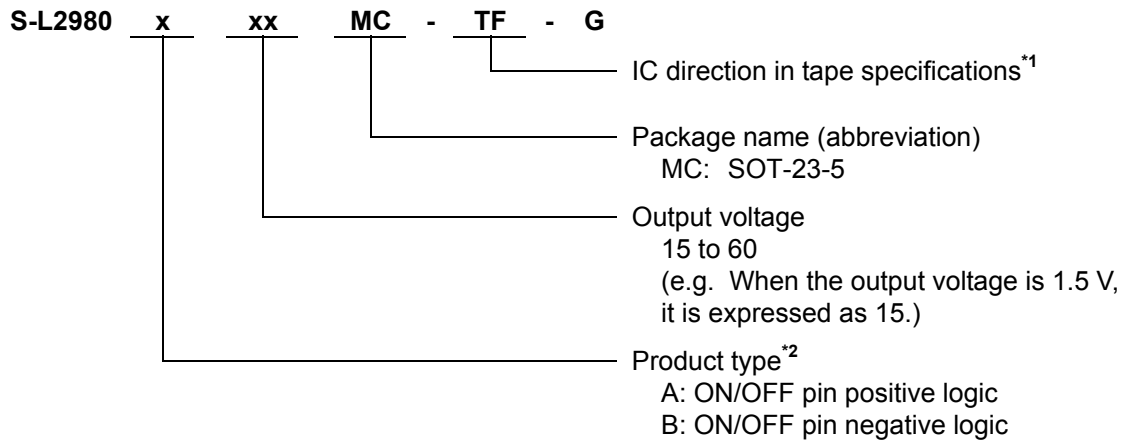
S-L2980 x xx MC - TF - G

IC direction in tape specifications*1

Package name (abbreviation)
MC: SOT-23-5

Output voltage
15 to 60
(e.g. When the output voltage is 1.5 V, it is expressed as 15.)

Product type*2
A: ON/OFF pin positive logic
B: ON/OFF pin negative logic